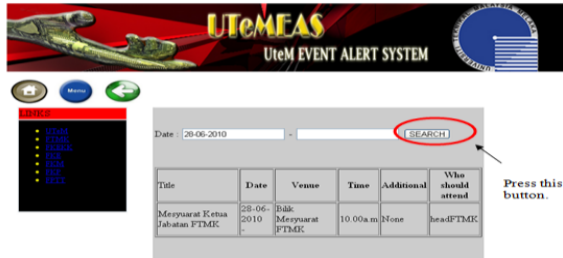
UTeMEAS
UteM EVENT ALERT SYSTEM

Menu

LINKS

Date : 28-06-2010 - SEARCH

| Title | Date | Venue | Time | Additional | Who should attend |
|---|---|---|---|---|---|
| Mesyuarat Ketua Jabatan FTMK | 28-06-2010 - | Bilik Mesyuarat FTMK | 10.00a.m. | None | headFTMK |

Press this button.